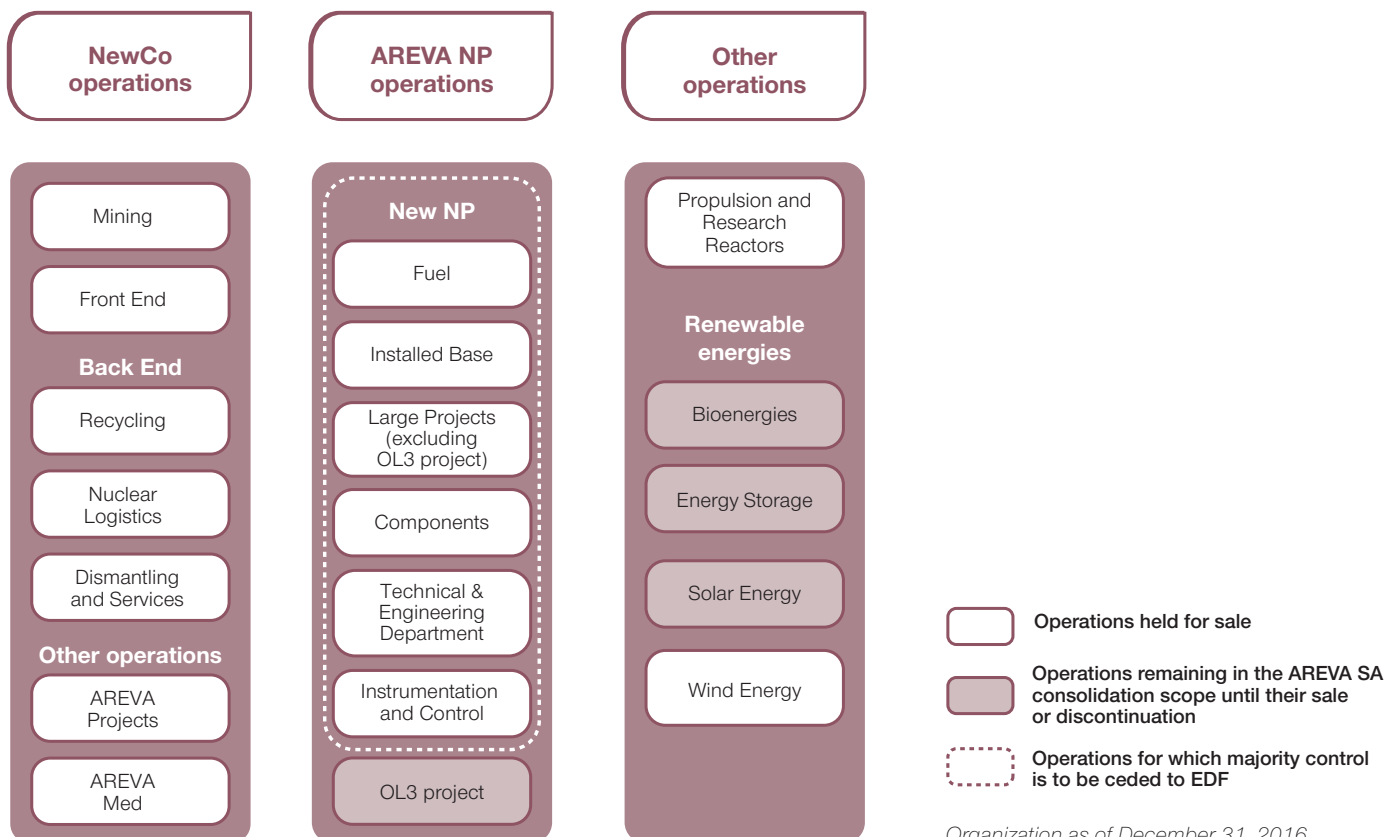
NewCo operations

AREVA NP operations

Other operations

Mining

Front End

Back End

Recycling

Nuclear Logistics

Dismantling and Services

Other operations

AREVA Projects

AREVA Med

New NP

Fuel

Installed Base

Large Projects (excluding OL3 project)

Components

Technical & Engineering Department

Instrumentation and Control

OL3 project

Propulsion and Research Reactors

Renewable energies

Bioenergies

Energy Storage

Solar Energy

Wind Energy

Operations held for sale

Operations remaining in the AREVA SA consolidation scope until their sale or discontinuation

Operations for which majority control is to be ceded to EDF

Organization as of December 31, 2016